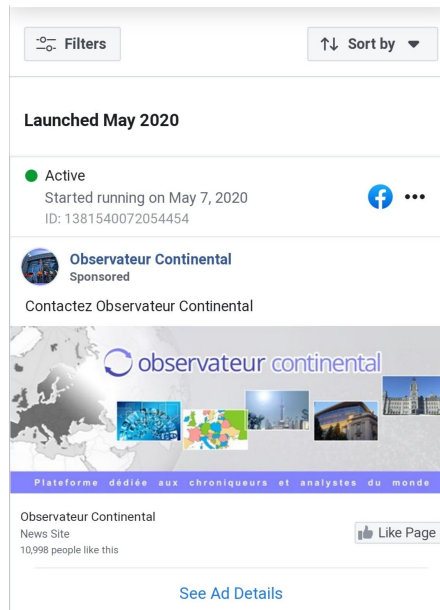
Filters

Sort by

Launched May 2020

Active
Started running on May 7, 2020
ID: 1381540072054454

Observateur Continental
Sponsored

Contactez Observateur Continental

observateur continental

Plateforme dédiée aux chroniqueurs et analystes du monde

Observateur Continental
News Site
10,998 people like this

Like Page

See Ad Details